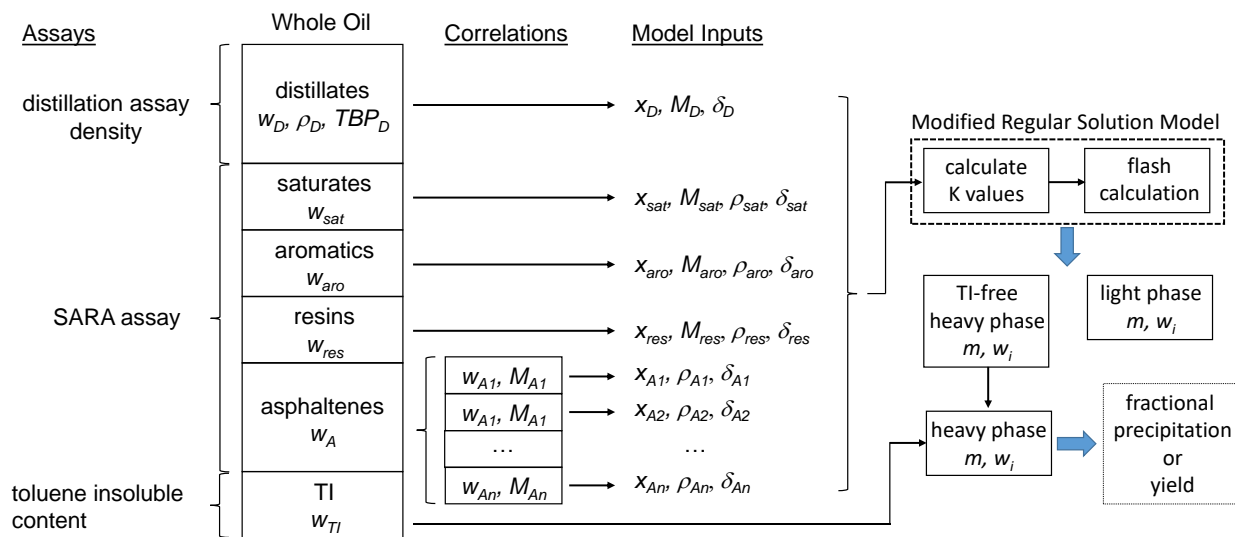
Assays

Whole Oil

Correlations

Model Inputs

distillation assay density

distillates $w_D$, $\rho_D$, $TBP_D$

$x_D$, $M_D$, $\delta_D$

saturates $w_{sat}$

$x_{sat}$, $M_{sat}$, $\rho_{sat}$, $\delta_{sat}$

aromatics $w_{aro}$

$x_{aro}$, $M_{aro}$, $\rho_{aro}$, $\delta_{aro}$

SARA assay

resins $w_{res}$

$x_{res}$, $M_{res}$, $\rho_{res}$, $\delta_{res}$

asphaltenes $w_A$

$w_{A1}$, $M_{A1}$

$w_{A1}$, $M_{A1}$

…

$w_{An}$, $M_{An}$

$x_{A1}$, $\rho_{A1}$, $\delta_{A1}$

$x_{A2}$, $\rho_{A2}$, $\delta_{A2}$

…

$x_{An}$, $\rho_{An}$, $\delta_{An}$

toluene insoluble content

TI $w_{TI}$

Modified Regular Solution Model

calculate K values

flash calculation

TI-free heavy phase $m$, $w_i$

light phase $m$, $w_i$

heavy phase $m$, $w_i$

fractional precipitation or yield